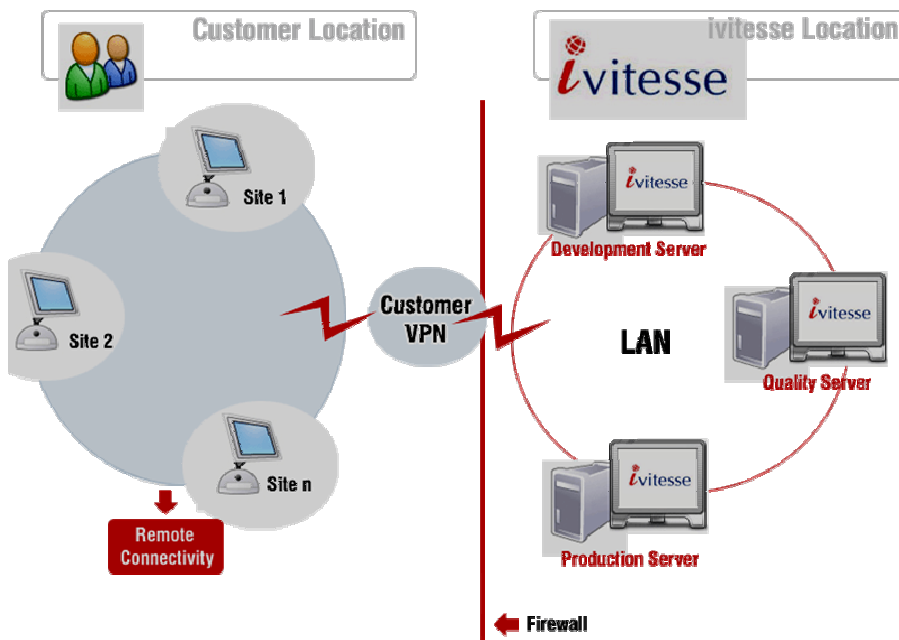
Customer Location

ivitesse Location

ivitesse

Site 1

Site 2

Site n

Remote Connectivity

Customer VPN

ivitesse

Development Server

LAN

ivitesse

Quality Server

ivitesse

Production Server

Firewall